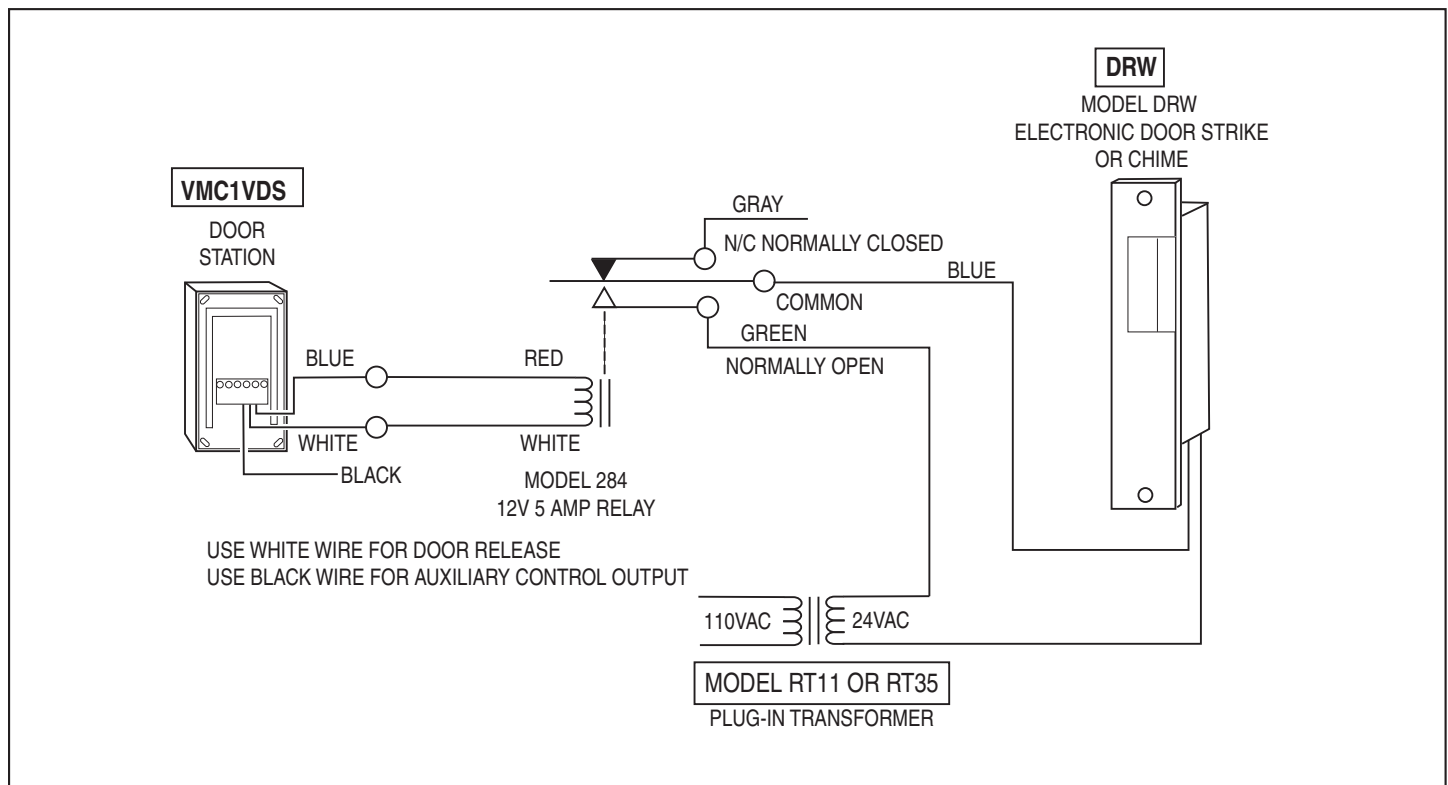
DRW
MODEL DRW
ELECTRONIC DOOR STRIKE
OR CHIME

VMC1VDS
DOOR
STATION

GRAY
N/C NORMALLY CLOSED
BLUE
COMMON
GREEN
NORMALLY OPEN

BLUE
RED
WHITE
WHITE
BLACK

MODEL 284
12V 5 AMP RELAY

USE WHITE WIRE FOR DOOR RELEASE
USE BLACK WIRE FOR AUXILIARY CONTROL OUTPUT

110VAC
24VAC

MODEL RT11 OR RT35
PLUG-IN TRANSFORMER